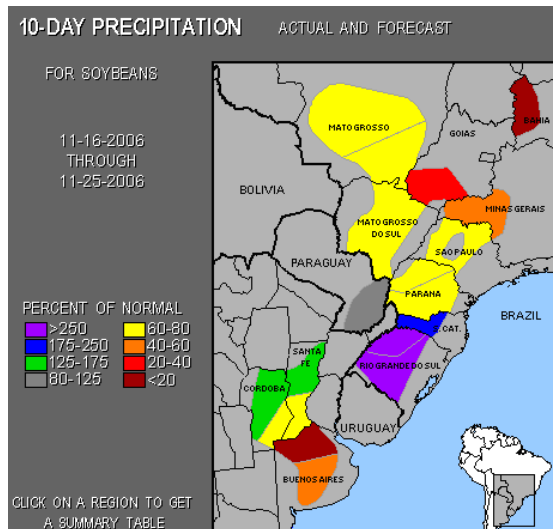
10-DAY PRECIPITATION ACTUAL AND FORECAST

FOR SOYBEANS

11-16-2006
THROUGH
11-25-2006

PERCENT OF NORMAL

| | |
|---|---|
| >250 | 60-80 |
| 175-250 | 40-60 |
| 125-175 | 20-40 |
| 80-125 | <20 |

CLICK ON A REGION TO GET A SUMMARY TABLE

MATO GROSSO
GOIAS
BAHIA
BOLIVIA
MATO GROSSO DO SUL
MINAS GERAIS
SAO PAULO
PARAGUAY
PARANA
S. CAT.
BRAZIL
SANTA FE
RIO GRANDE DO SUL
CORDOBA
URUGUAY
BUENOS AIRES